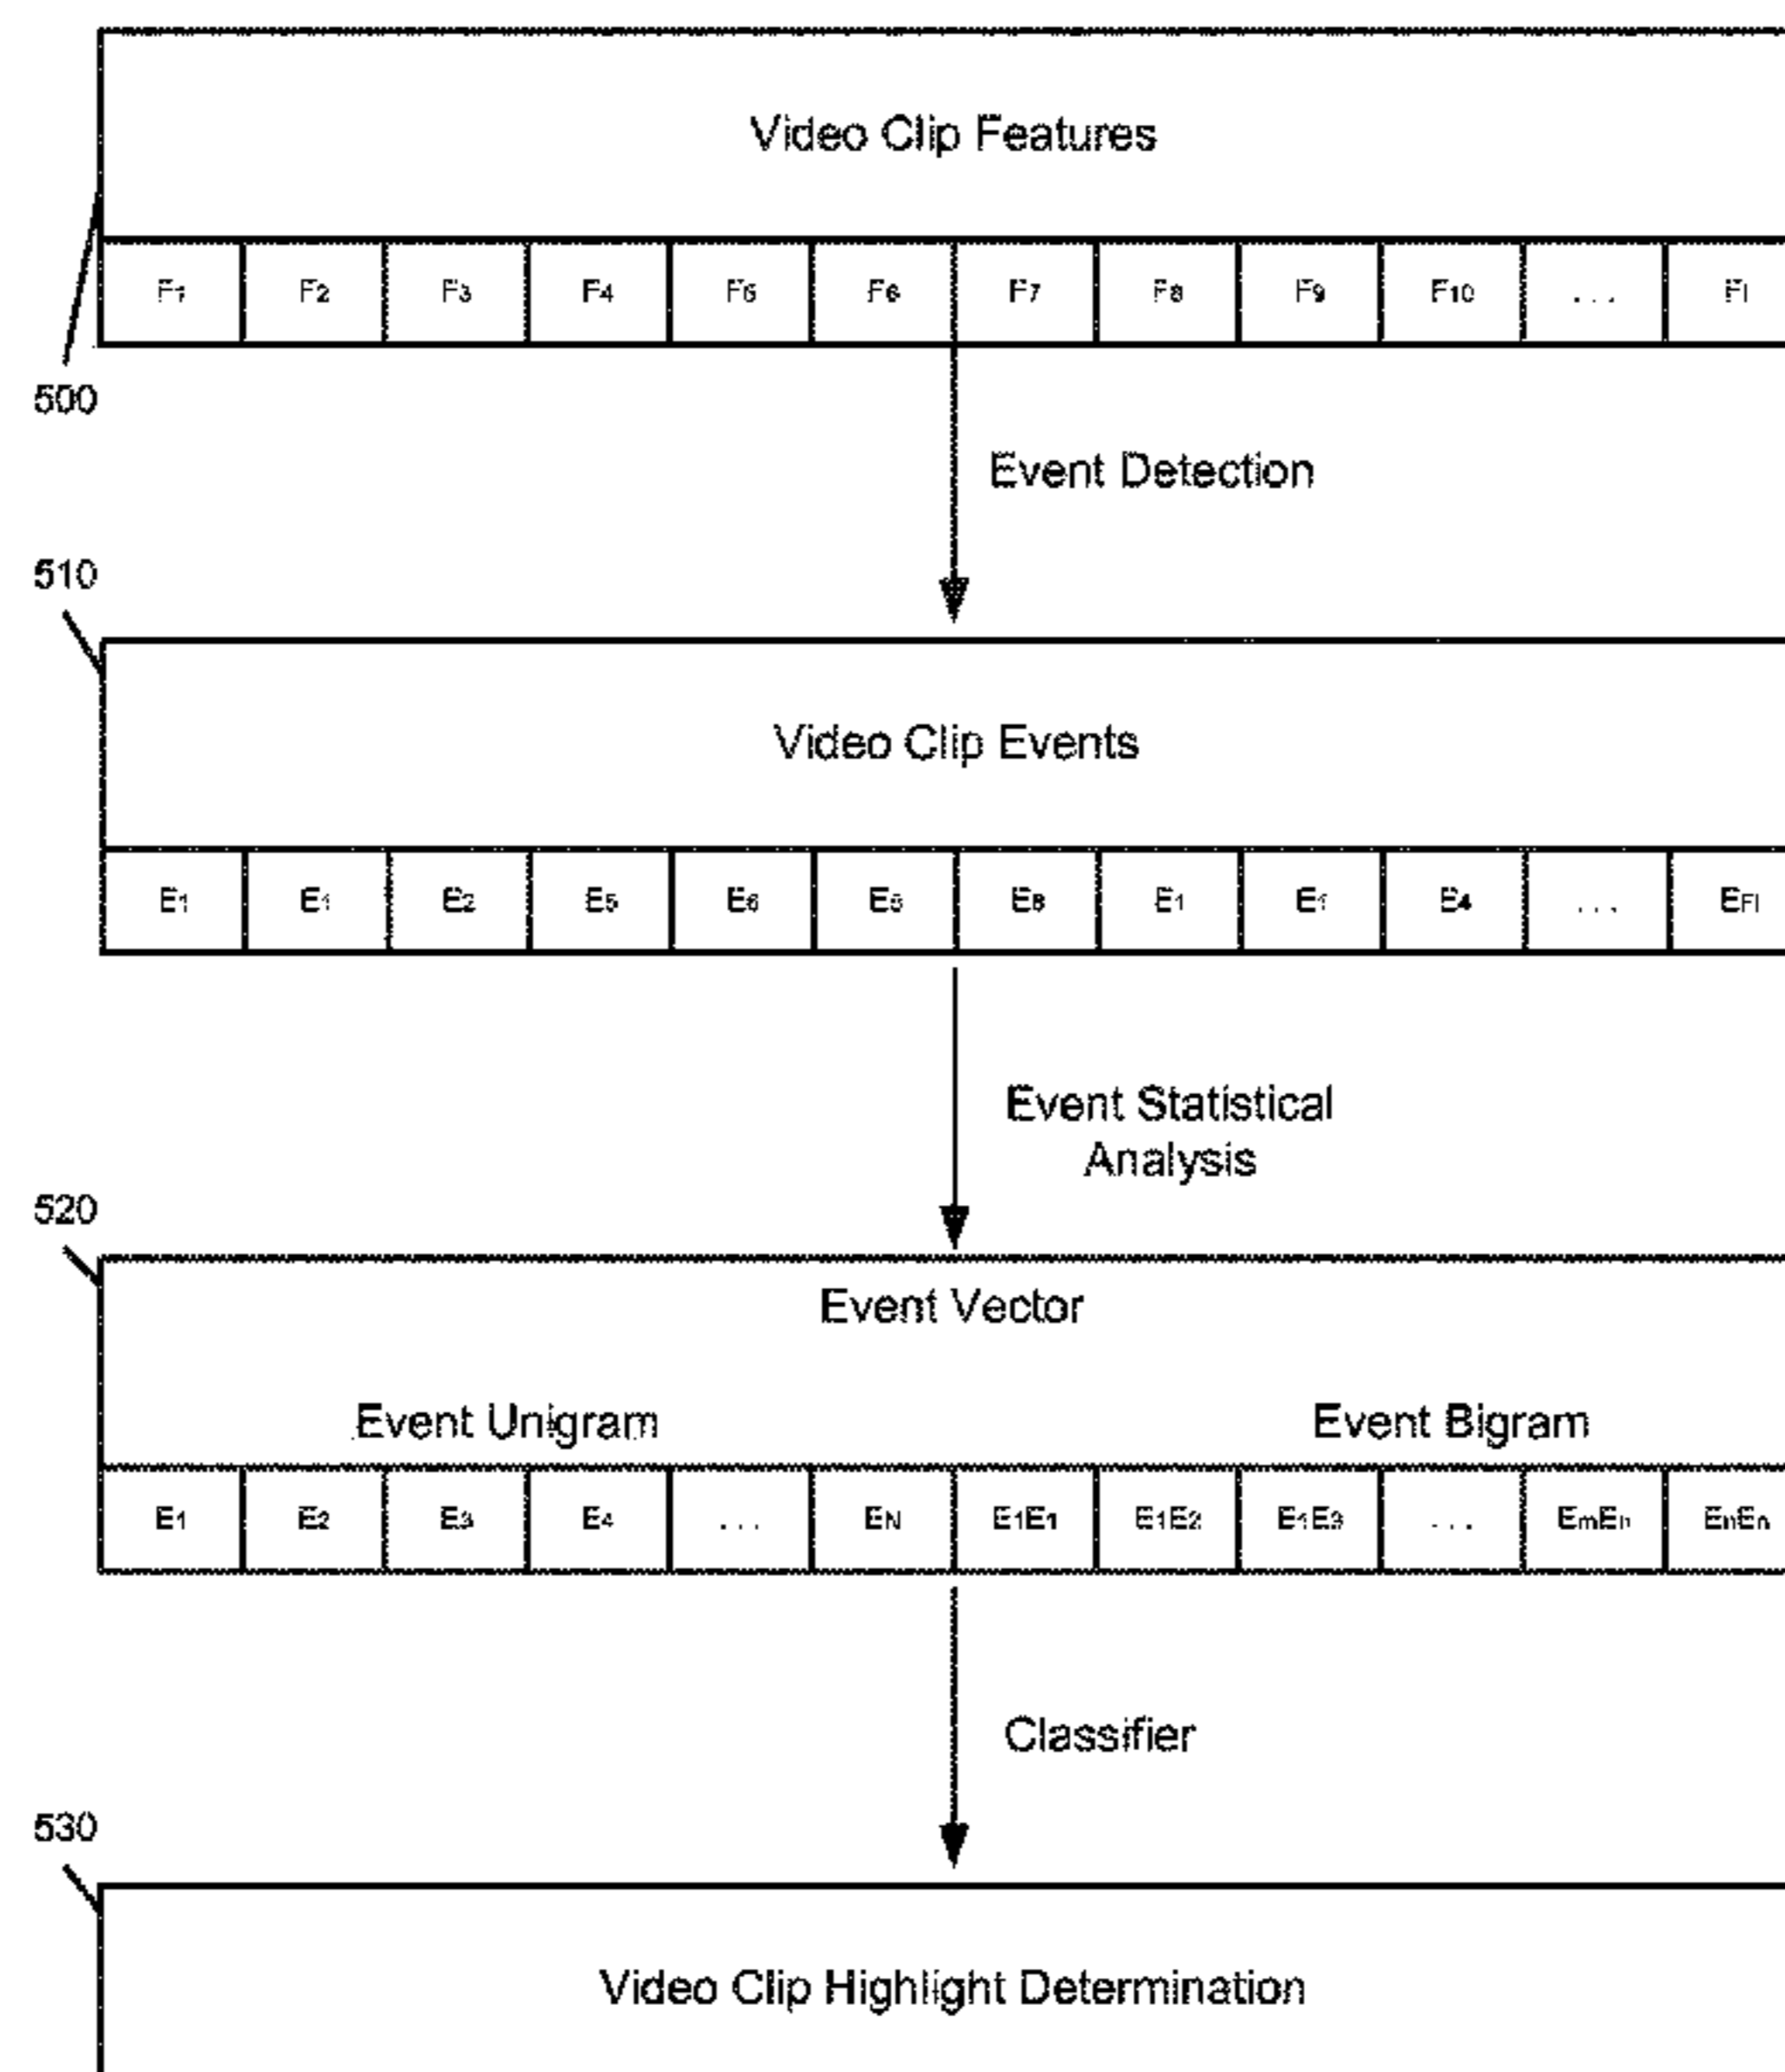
Video Clip Features

| $F_1$ | $F_2$ | $F_3$ | $F_4$ | $F_5$ | $F_6$ | $F_7$ | $F_8$ | $F_9$ | $F_{10}$ | ... | $F_l$ |
|---|---|---|---|---|---|---|---|---|---|---|---|

500

Event Detection

510

Video Clip Events

| $E_1$ | $E_1$ | $E_2$ | $E_5$ | $E_6$ | $E_5$ | $E_8$ | $E_1$ | $E_1$ | $E_4$ | ... | $E_{Fl}$ |
|---|---|---|---|---|---|---|---|---|---|---|---|

Event Statistical Analysis

520

Event Vector

Event Unigram

Event Bigram

| $E_1$ | $E_2$ | $E_3$ | $E_4$ | ... | $E_N$ | $E_1E_1$ | $E_1E_2$ | $E_1E_3$ | ... | $E_mE_n$ | $E_nE_n$ |
|---|---|---|---|---|---|---|---|---|---|---|---|

Classifier

530

Video Clip Highlight Determination